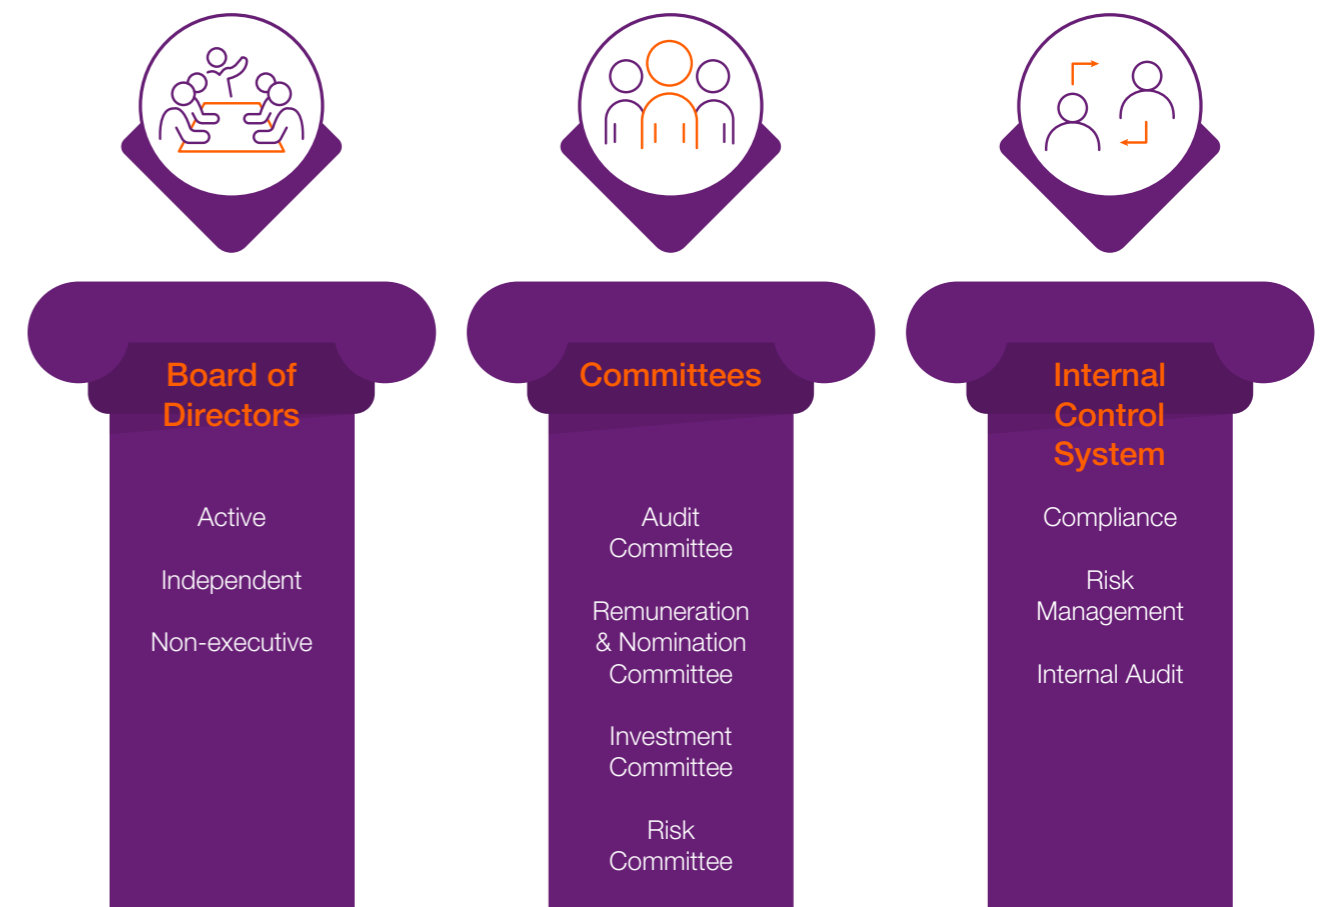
Board of Directors

Active

Independent

Non-executive

Committees

Audit Committee

Remuneration & Nomination Committee

Investment Committee

Risk Committee

Internal Control System

Compliance

Risk Management

Internal Audit